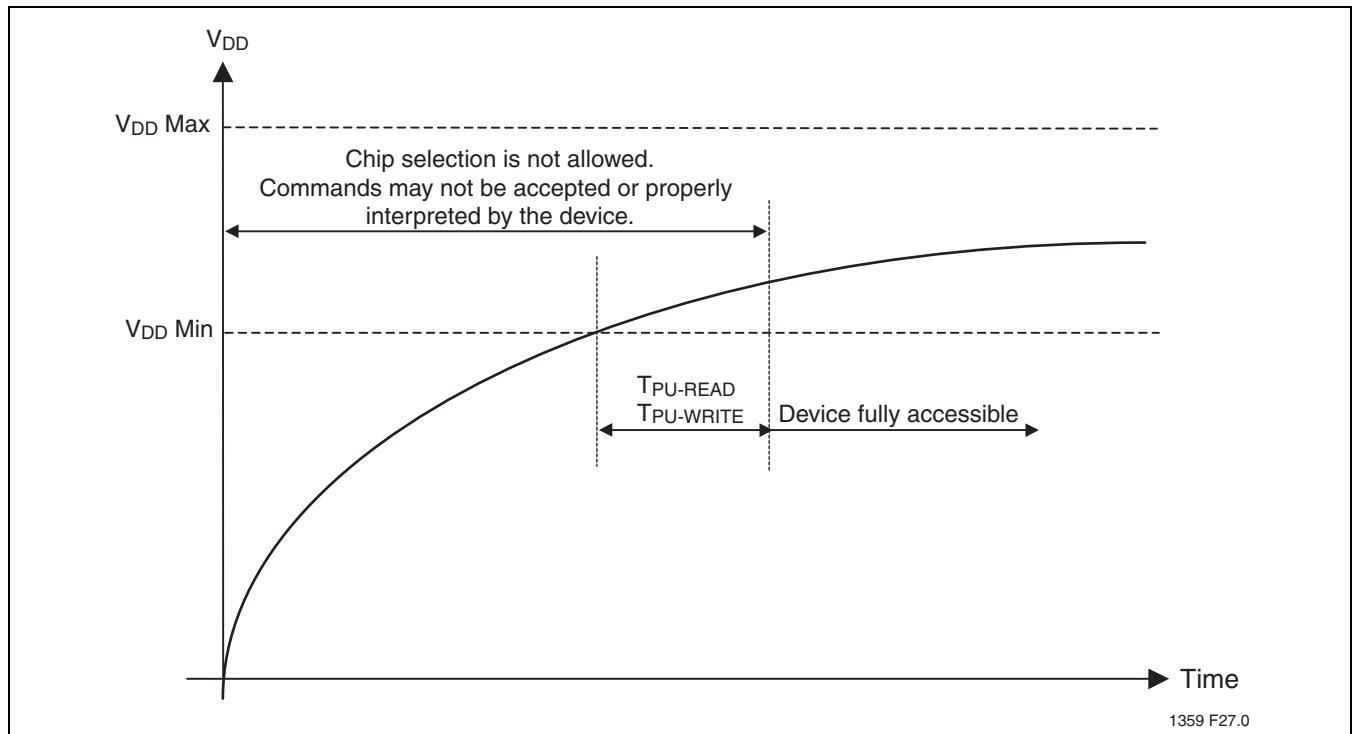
$V_{DD}$

$V_{DD}$ Max

Chip selection is not allowed. Commands may not be accepted or properly interpreted by the device.

$V_{DD}$ Min

$T_{PU-READ}$
$T_{PU-WRITE}$

Device fully accessible

Time

1359 F27.0